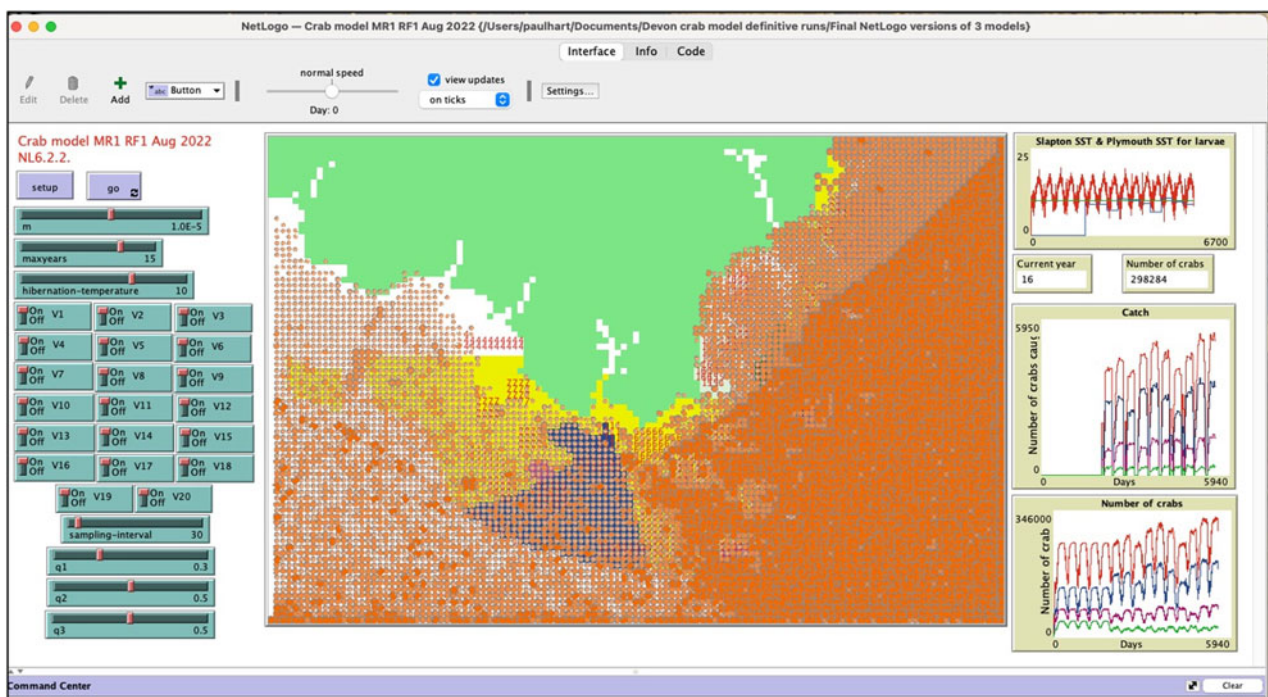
NetLogo — Crab model MR1 RF1 Aug 2022 {/Users/paulhart/Documents/Devon crab model definitive runs/Final NetLogo versions of 3 models}

Interface Info Code

Edit Delete Add Button

normal speed

Day: 0

view updates

on ticks

Settings...

Crab model MR1 RF1 Aug 2022 NL6.2.2.

setup

go

m 1.0E-5

maxyears 15

hibernation-temperature 10

On Off V1
On Off V2
On Off V3
On Off V4
On Off V5
On Off V6
On Off V7
On Off V8
On Off V9
On Off V10
On Off V11
On Off V12
On Off V13
On Off V14
On Off V15
On Off V16
On Off V17
On Off V18
On Off V19
On Off V20

sampling-interval 30

q1 0.3

q2 0.5

q3 0.5

Slapton SST & Plymouth SST for larvae

25

0

0 6700

Current year
16

Number of crabs
298284

Catch

5950

Number of crabs cau

0

0 Days 5940

Number of crabs

346000

Number of crab

0

0 Days 5940

Command Center

Clear